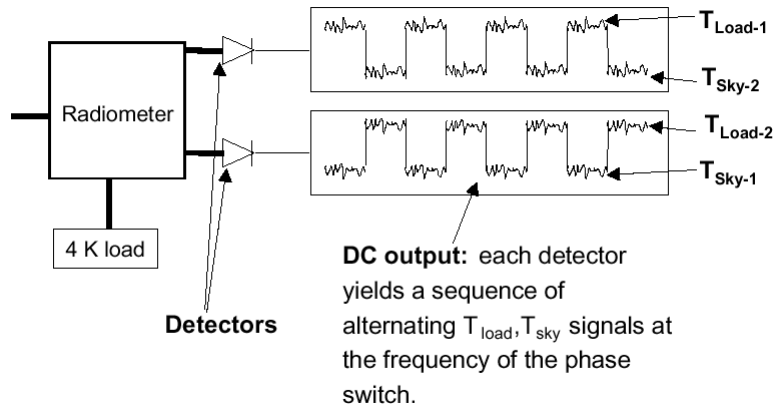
Radiometer

4 K load

Detectors

$T_{Load-1}$

$T_{Sky-2}$

$T_{Load-2}$

$T_{Sky-1}$

**DC output:** each detector yields a sequence of alternating $T_{load}$,$T_{sky}$ signals at the frequency of the phase switch.